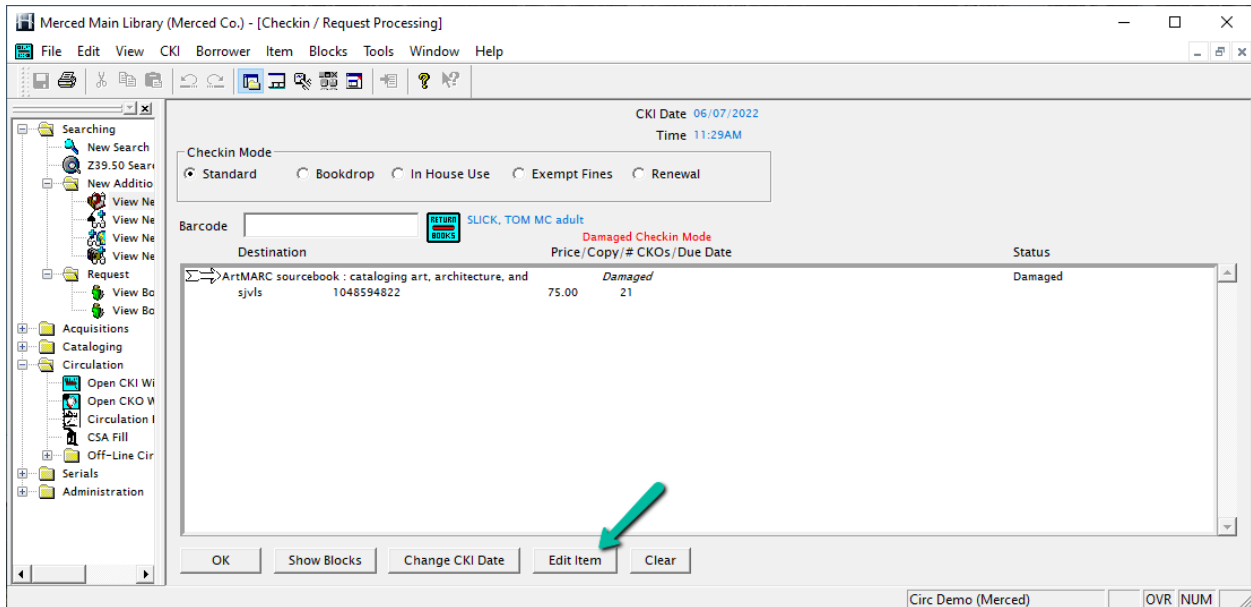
Merced Main Library (Merced Co.) - [Checkin / Request Processing]

File Edit View CKI Borrower Item Blocks Tools Window Help

Searching
New Search
Z39.50 Searc
New Additio
View Ne
View Ne
View Ne
View Ne
Request
View Bo
View Bo
Acquisitions
Cataloging
Circulation
Open CKI Wi
Open CKO W
Circulation I
CSA Fill
Off-Line Cir
Serials
Administration

CKI Date 06/07/2022
Time 11:29AM

Checkin Mode
Standard Bookdrop In House Use Exempt Fines Renewal

Barcode
RETURN BOOKS
SLICK, TOM MC adult
Damaged Checkin Mode

| Destination | Price/Copy/# CKOs/Due Date | | | Status |
|---|---|---|---|---|
| ArtMARC sourcebook : cataloging art, architecture, and | | | Damaged | Damaged |
| sjvls 1048594822 | 75.00 | 21 | | |

OK Show Blocks Change CKI Date Edit Item Clear

Circ Demo (Merced) OVR NUM